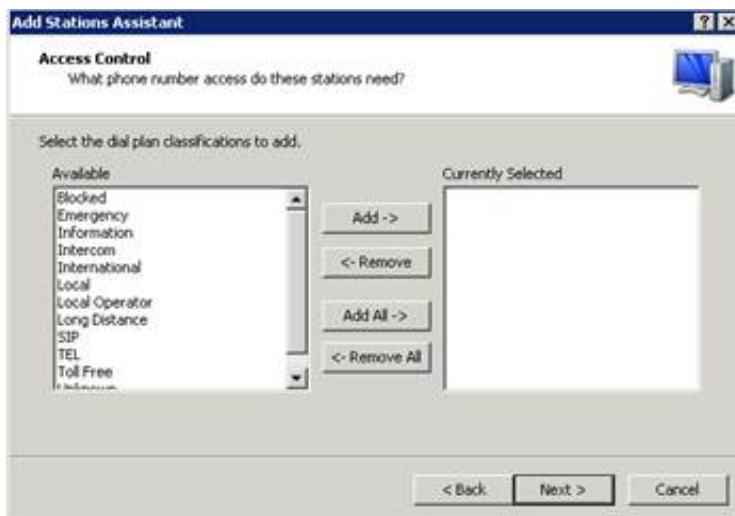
Add Stations Assistant

?

Access Control

What phone number access do these stations need?

Select the dial plan classifications to add.

Available

Blocked
Emergency
Information
Intercom
International
Local
Local Operator
Long Distance
SIP
TEL
Toll Free
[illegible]

Add ->

<- Remove

Add All ->

<- Remove All

Currently Selected

< Back

Next >

Cancel